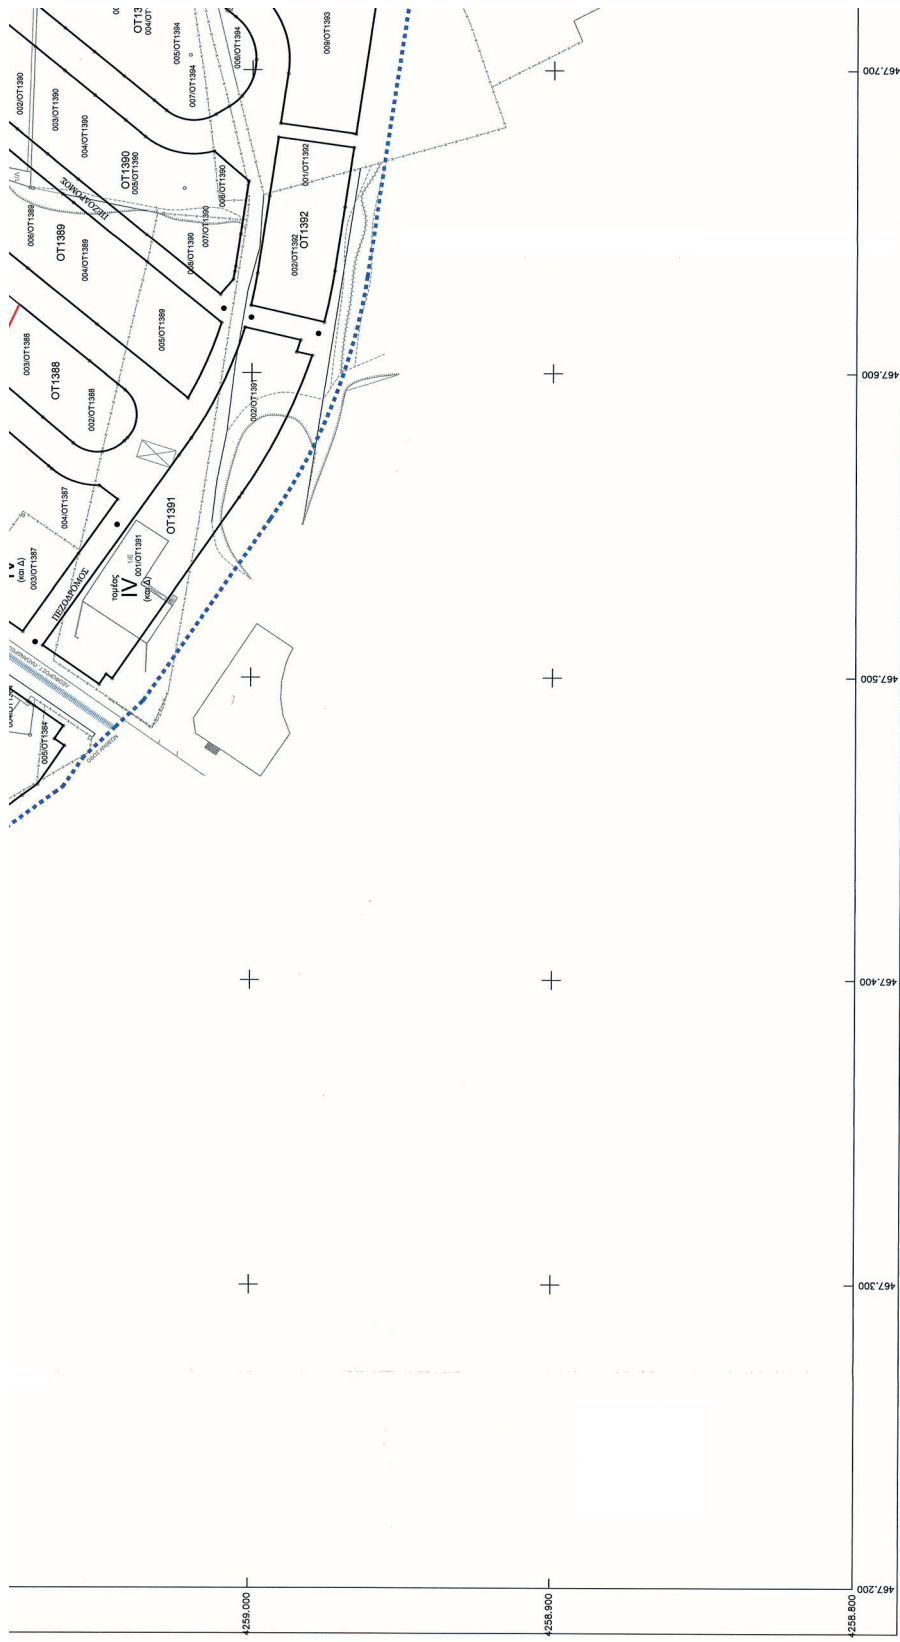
OT13
004/OT
005/OT1394
006/OT1394
007/OT1394
009/OT1393
002/OT1390
003/OT1390
004/OT1390
OT1390
005/OT1390
ΠΕΖΟΔΡΟΜΟΣ
006/OT1390
007/OT1390
008/OT1390
001/OT1392
002/OT1392
OT1392
006/OT1389
OT1389
004/OT1389
005/OT1389
003/OT1388
OT1388
002/OT1388
002/OT1391
004/OT1387
003/OT1387
(και Δ)
ΠΕΖΟΔΡΟΜΟΣ
τομέας
IV
(και Δ)
001/OT1391
OT1391
005/OT1384
467.700
467.600
467.500
467.400
467.300
467.200
4259.000
4258.900
4258.800